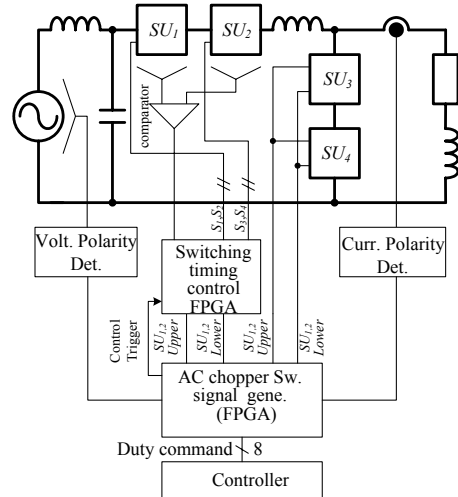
$SU_1$

$SU_2$

$SU_3$

$SU_4$

comparator

$S_1S_2$

$S_3S_4$

Volt. Polarity Det.

Switching timing control FPGA

Curr. Polarity Det.

Control Trigger

$SU_{1,2}$ Upper

$SU_{1,2}$ Lower

$SU_{1,2}$ Upper

$SU_{1,2}$ Lower

AC chopper Sw. signal gene. (FPGA)

Duty command 8

Controller